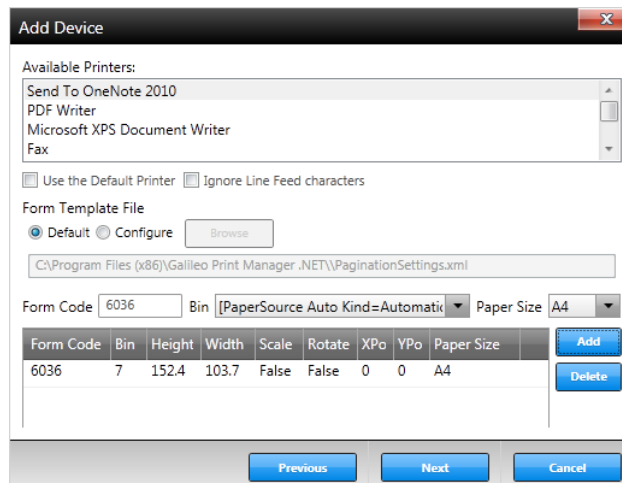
Add Device

Available Printers:

Send To OneNote 2010
PDF Writer
Microsoft XPS Document Writer
Fax

Use the Default Printer Ignore Line Feed characters

Form Template File

Default Configure Browse

C:\Program Files (x86)\Galileo Print Manager .NET\\PaginationSettings.xml

Form Code 6036 Bin [PaperSource Auto Kind=Automatic Paper Size A4

| Form Code | Bin | Height | Width | Scale | Rotate | XPo | YPo | Paper Size |
|---|---|---|---|---|---|---|---|---|
| 6036 | 7 | 152.4 | 103.7 | False | False | 0 | 0 | A4 |

Add
Delete

Previous Next Cancel